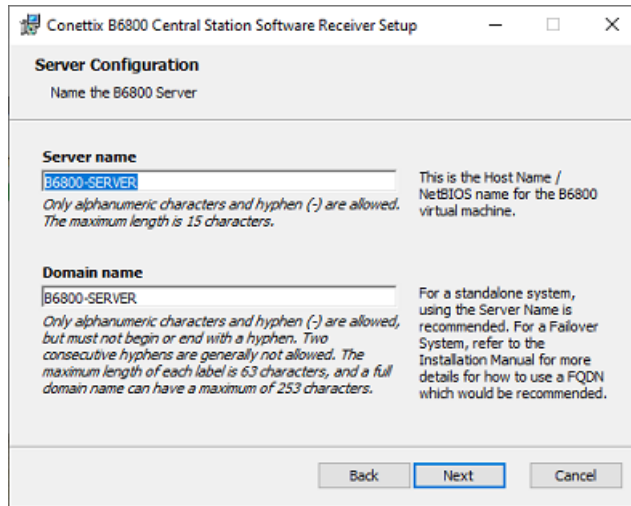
Conettix B6800 Central Station Software Receiver Setup

Server Configuration

Name the B6800 Server

Server name

B6800-SERVER

Only alphanumeric characters and hyphen (-) are allowed. The maximum length is 15 characters.

This is the Host Name / NetBIOS name for the B6800 virtual machine.

Domain name

B6800-SERVER

Only alphanumeric characters and hyphen (-) are allowed, but must not begin or end with a hyphen. Two consecutive hyphens are generally not allowed. The maximum length of each label is 63 characters, and a full domain name can have a maximum of 253 characters.

For a standalone system, using the Server Name is recommended. For a Failover System, refer to the Installation Manual for more details for how to use a FQDN which would be recommended.

Back

Next

Cancel